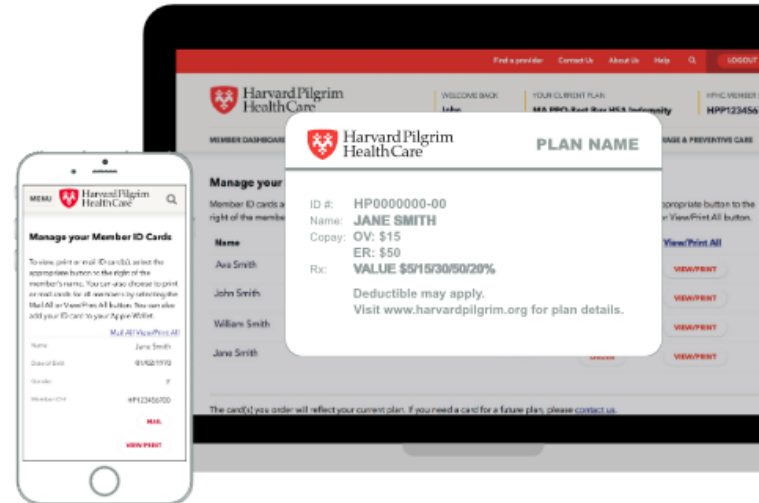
Find a provider Contact Us About Us Help LOGOUT

Harvard Pilgrim HealthCare

WELCOME BACK
John

YOUR CURRENT PLAN
MA PPO Best Buy HSA Indemnity

HPHC MEMBER
HPP123456

MEMBER DASHBOARD

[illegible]RAGE & PREVENTIVE CARE

Manage your

Member ID cards a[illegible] right of the member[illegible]

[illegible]ppropriate button to the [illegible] or View/Print All button.

Name

View/Print All

Ava Smith

VIEW/PRINT

John Smith

VIEW/PRINT

William Smith

VIEW/PRINT

Jane Smith

VIEW/PRINT

The card(s) you order will reflect your current plan. If you need a card for a future plan, please contact us.

Harvard Pilgrim HealthCare

PLAN NAME

ID #: HP0000000-00
Name: JANE SMITH
Copay: OV: $15
ER: $50
Rx: VALUE $5/15/30/50/20%

Deductible may apply.
Visit www.harvardpilgrim.org for plan details.

MENU

Harvard Pilgrim HealthCare

Manage your Member ID Cards

To view, print or mail ID card(s), select the appropriate button to the right of the member's name. You can also choose to print or mail cards for all members by selecting the Mail All or View/Print All button. You can also add your ID card to your Apple Wallet.

Mail All View/Print All

Name Jane Smith

Date of Birth 01/02/1970

Gender F

Member ID# HP12345700

MAIL

VIEW/PRINT